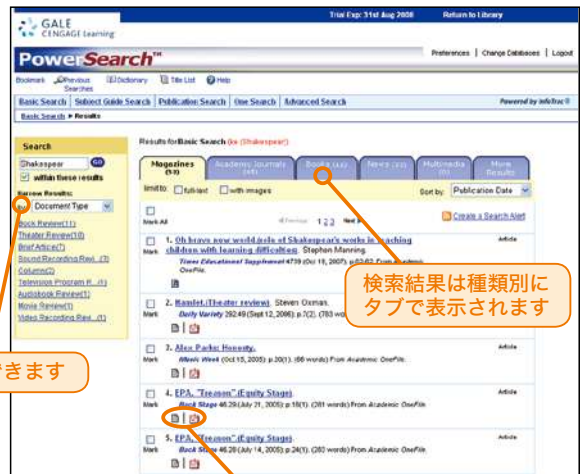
GALE CENGAGE Learning

Trial Exp: 31st Aug 2008 Return to Library

PowerSearch™

Preferences | Change Databases | Logout

Bookmark Previous Searches Dictionary Title List Help

Basic Search | Subject Guide Search | Publication Search | One Search | Advanced Search

Powered by InfoTrac

Basic Search ▶ Results

Search

Shakespear GO

within these results

Narrow Results:

By: Document Type

Book Review(11)
Theater Review(18)
Brief Article(1)
Sound Recording Revi...(3)
Column(2)
Television Program R...(1)
Audiobook Review(1)
Movie Review(1)
Video Recording Revi...(1)

Results for Basic Search (ke (Shakespear))

Magazines (53) | Academic Journals (41) | Books (44) | News (33) | Multimedia (0) | More Results

limit to: full-text with images

Sort by: Publication Date

Mark All

Previous 1 2 3 Next

Create a Search Alert

Mark 1. Oh brave new world:role of Shakespeare's works in teaching children with learning difficulties. Stephen Manning. Times Educational Supplement 4739 (Oct 11, 2007): p52(2). From Academic OneFile.

Article

Mark 2. Hamlet.(Theater review). Steven Oxman. Daily Variety 292.49 (Sept 12, 2006): p.7(2). (783 w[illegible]

Mark 3. Alex Parks: Honesty. Music Week (Oct 15, 2005): p.30(1). (66 words) From Academic OneFile.

Article

Mark 4. EPA. "Treason" (Equity Stage) Back Stage 46.29 (July 21, 2005): p.18(1). (281 words) From Academic OneFile.

Article

Mark 5. EPA. "Treason" (Equity Stage) Back Stage 46.28 (July 14, 2005): p.24(1). (283 words) From Academic OneFile.

Article

検索結果は種類別にタブで表示されます

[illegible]きます